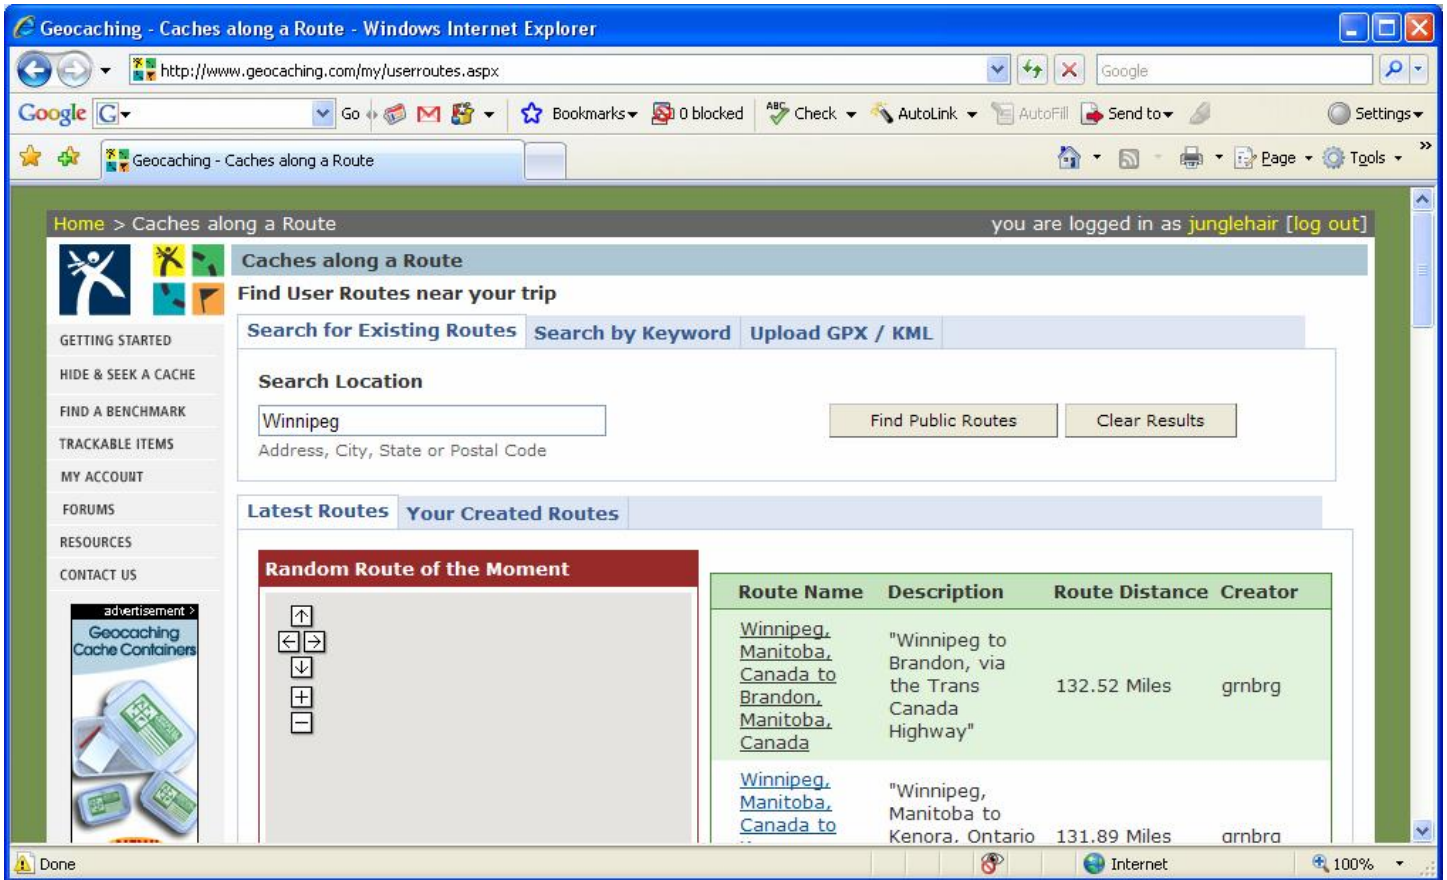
Geocaching - Caches along a Route - Windows Internet Explorer

http://www.geocaching.com/my/userroutes.aspx

Google

Google G Go Bookmarks 0 blocked Check AutoLink AutoFill Send to Settings

Geocaching - Caches along a Route

Page Tools

Home > Caches along a Route

you are logged in as junglehair [log out]

GETTING STARTED
HIDE & SEEK A CACHE
FIND A BENCHMARK
TRACKABLE ITEMS
MY ACCOUNT
FORUMS
RESOURCES
CONTACT US

advertisement >
Geocaching Cache Containers

Caches along a Route

Find User Routes near your trip

Search for Existing Routes | Search by Keyword | Upload GPX / KML

Search Location

Winnipeg

Address, City, State or Postal Code

Find Public Routes | Clear Results

Latest Routes | Your Created Routes

Random Route of the Moment

| Route Name | Description | Route Distance | Creator |
|---|---|---|---|
| Winnipeg, Manitoba, Canada to Brandon, Manitoba, Canada | "Winnipeg to Brandon, via the Trans Canada Highway" | 132.52 Miles | grnbrg |
| Winnipeg, Manitoba, Canada to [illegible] | "Winnipeg, Manitoba to Kenora, Ontario | 131.89 Miles | grnbrg |

Done

Internet

100%